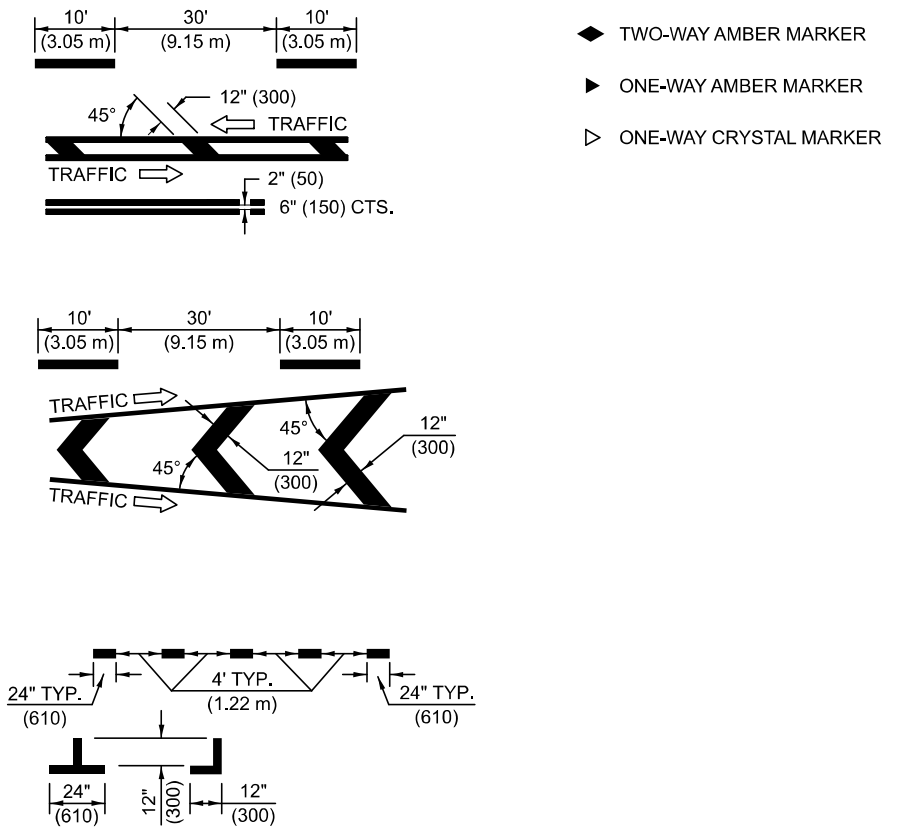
10'
(3.05 m)
30'
(9.15 m)
10'
(3.05 m)

45°
12" (300)
TRAFFIC
TRAFFIC
2" (50)
6" (150) CTS.

TWO-WAY AMBER MARKER
ONE-WAY AMBER MARKER
ONE-WAY CRYSTAL MARKER

10'
(3.05 m)
30'
(9.15 m)
10'
(3.05 m)

TRAFFIC
45°
12"
(300)
45°
12"
(300)
TRAFFIC

24" TYP.
(610)
4' TYP.
(1.22 m)
24" TYP.
(610)

24"
(610)
12"
(300)
12"
(300)